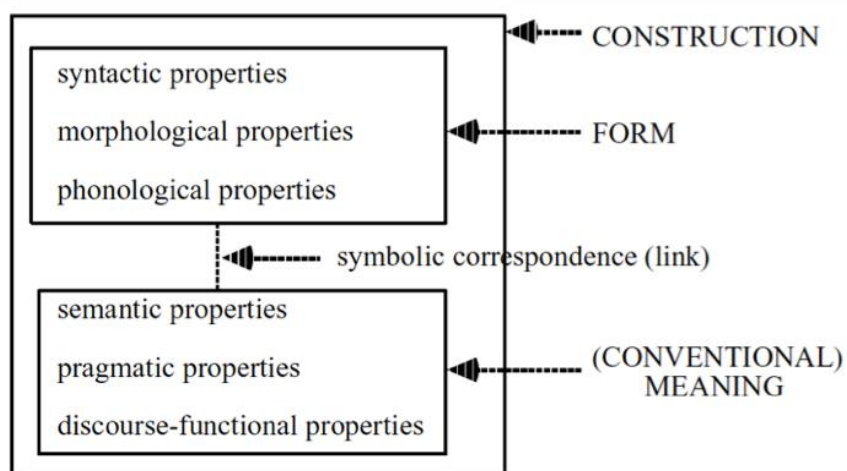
CONSTRUCTION

syntactic properties

morphological properties

phonological properties

FORM

symbolic correspondence (link)

semantic properties

pragmatic properties

discourse-functional properties

(CONVENTIONAL) MEANING